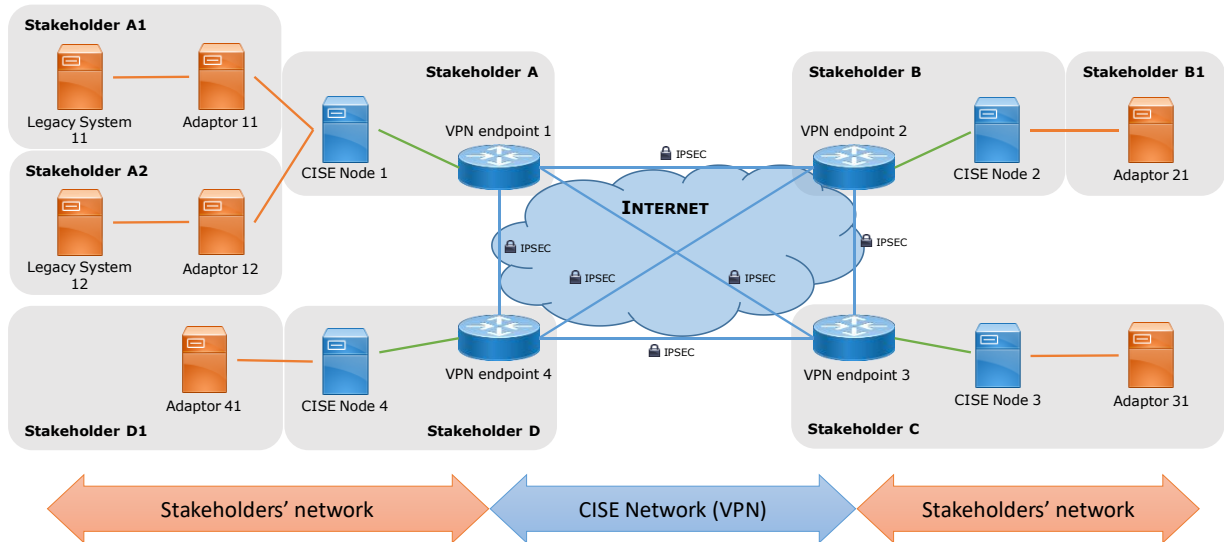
Stakeholder A1

Legacy System 11

Adaptor 11

Stakeholder A2

Legacy System 12

Adaptor 12

Stakeholder A

CISE Node 1

VPN endpoint 1

IPSEC

Stakeholder B

VPN endpoint 2

CISE Node 2

Stakeholder B1

Adaptor 21

INTERNET

IPSEC

IPSEC

IPSEC

IPSEC

IPSEC

Adaptor 41

CISE Node 4

VPN endpoint 4

Stakeholder D1

Stakeholder D

VPN endpoint 3

CISE Node 3

Adaptor 31

Stakeholder C

Stakeholders' network

CISE Network (VPN)

Stakeholders' network